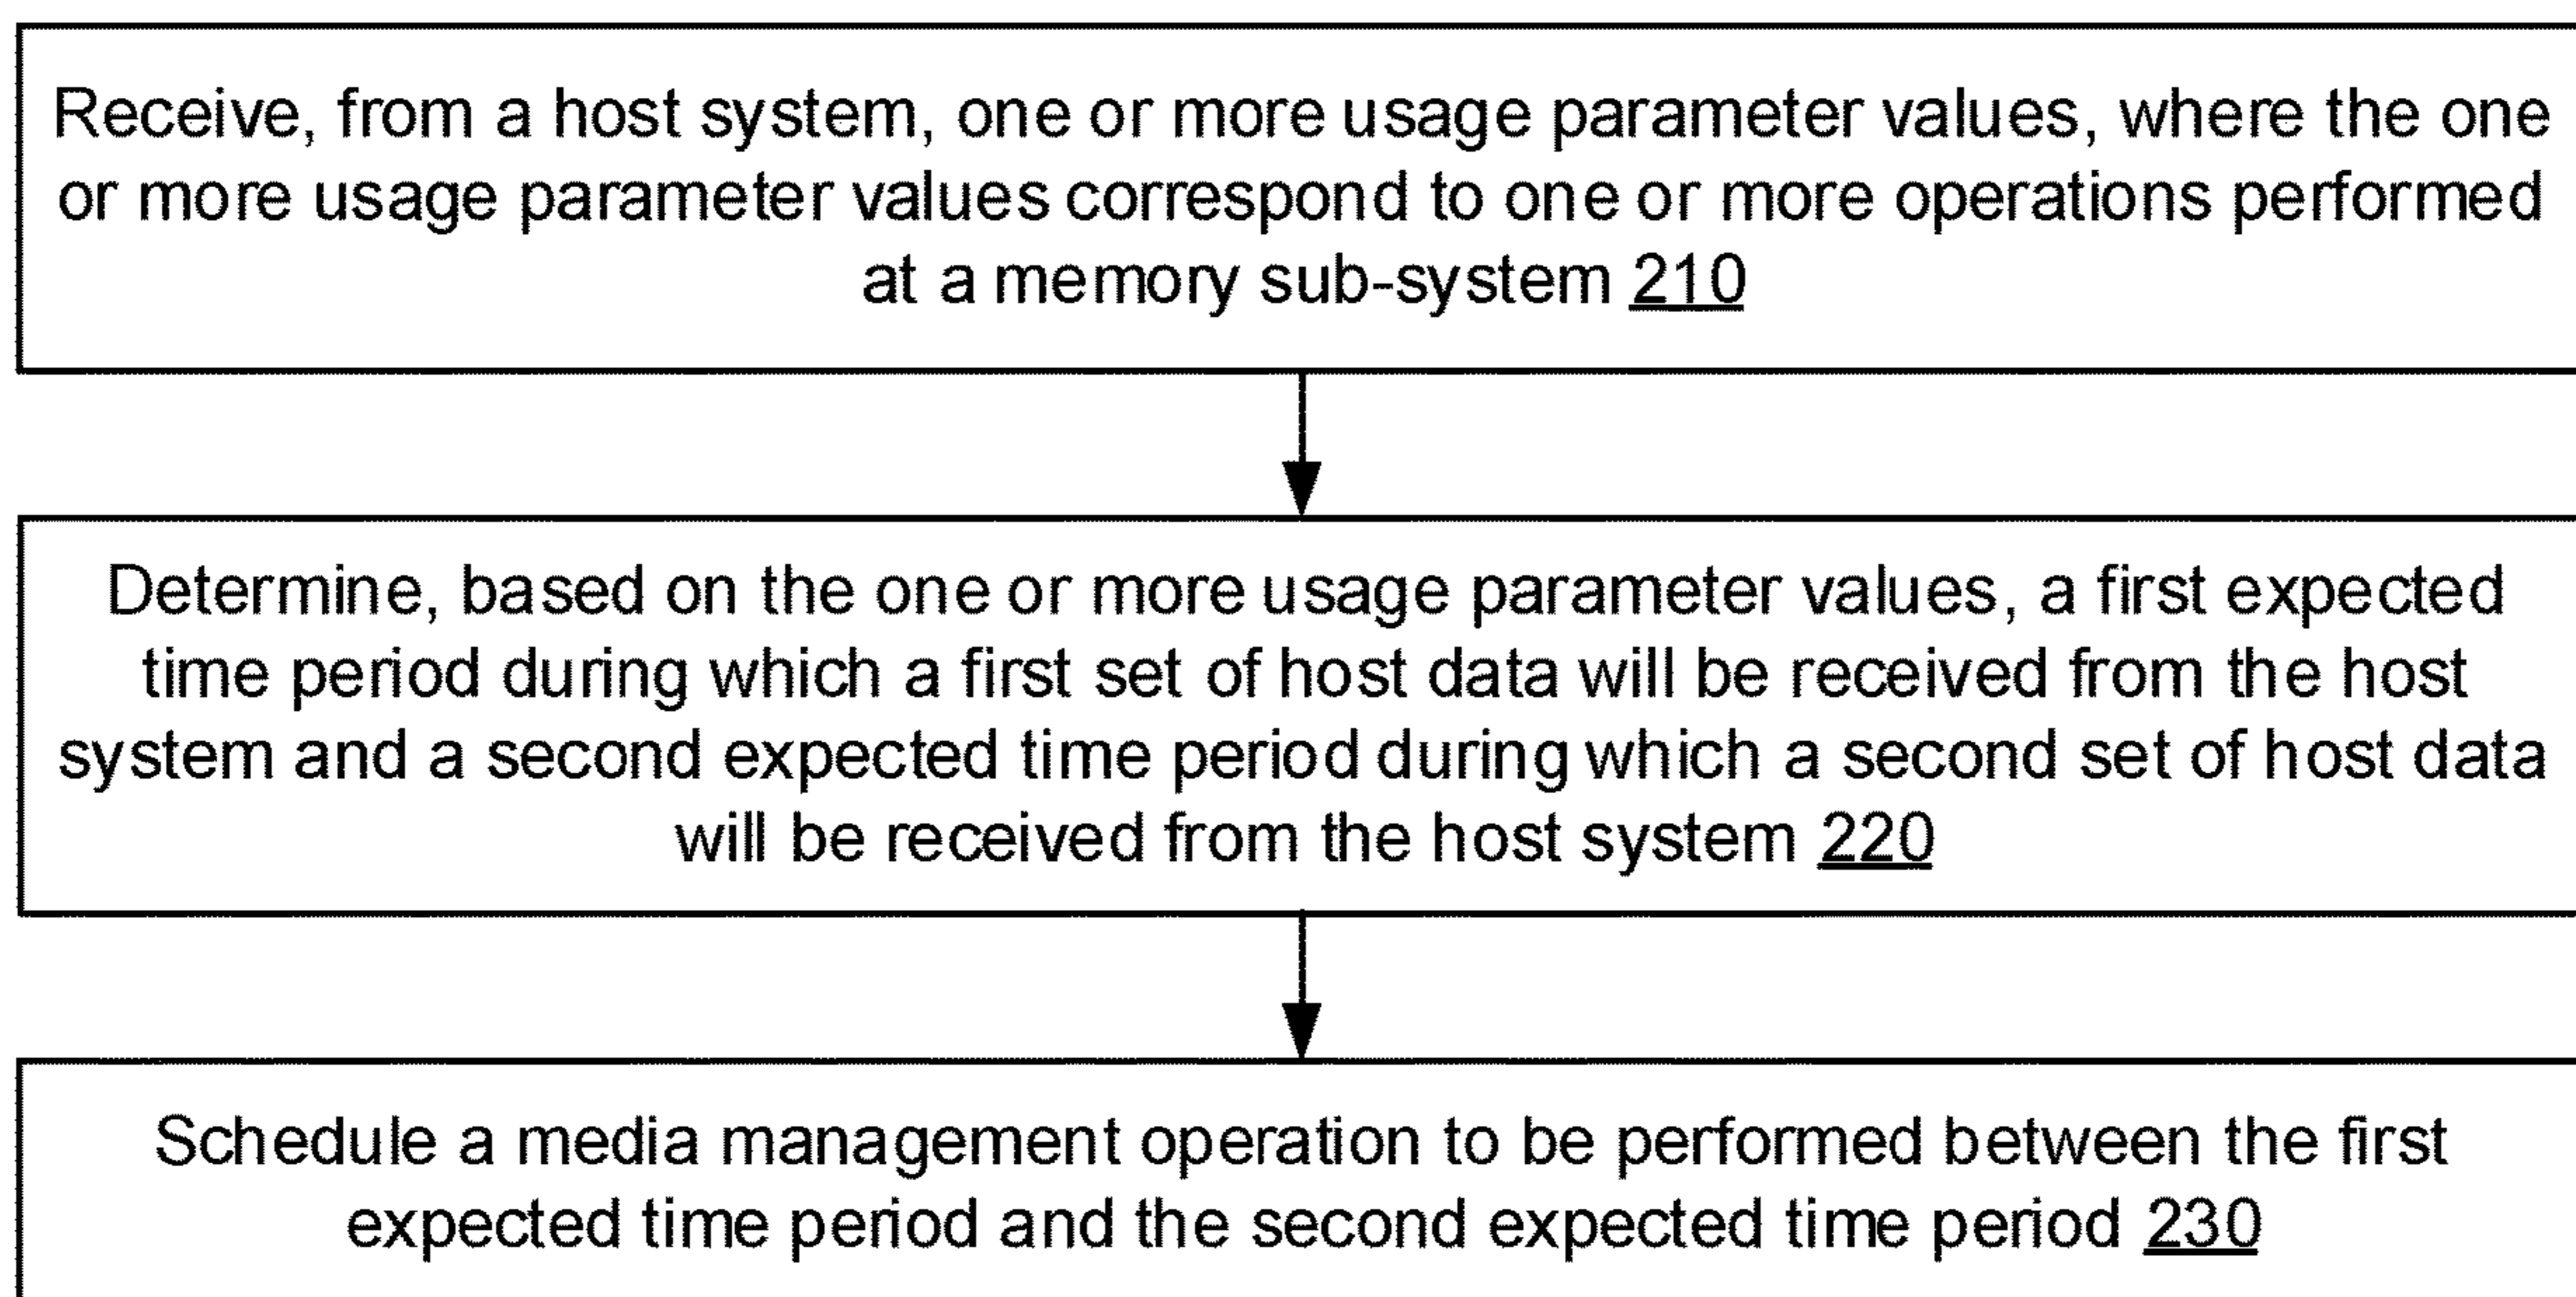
Receive, from a host system, one or more usage parameter values, where the one or more usage parameter values correspond to one or more operations performed at a memory sub-system 210

Determine, based on the one or more usage parameter values, a first expected time period during which a first set of host data will be received from the host system and a second expected time period during which a second set of host data will be received from the host system 220

Schedule a media management operation to be performed between the first expected time period and the second expected time period 230